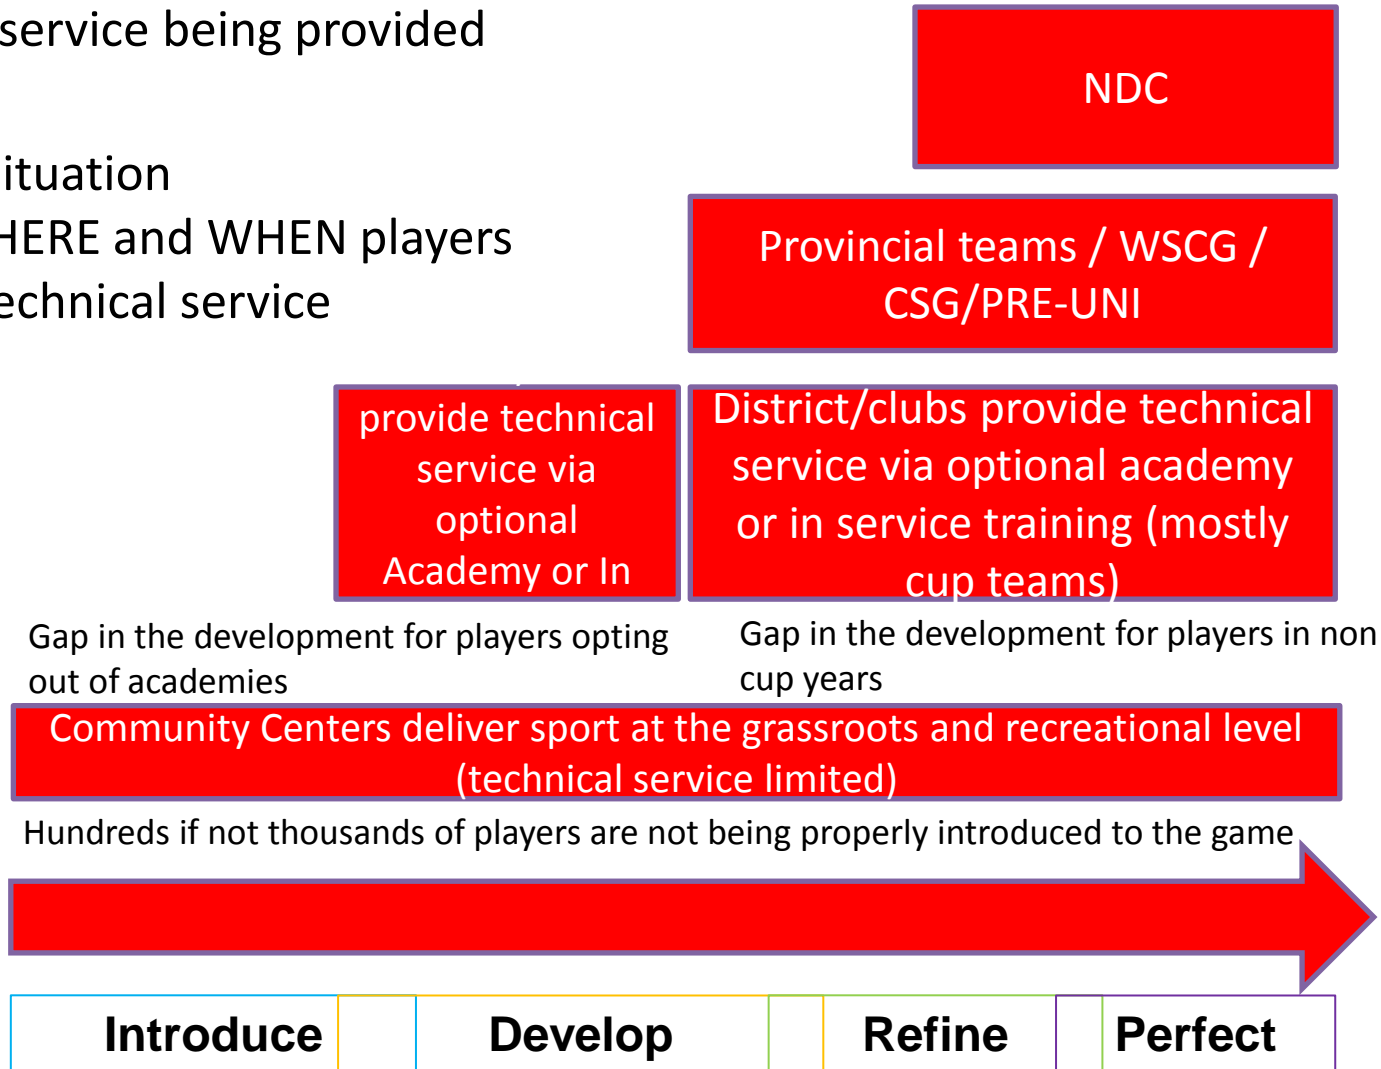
service being provided

ituation
HERE and WHEN players
echnical service

NDC

Provincial teams / WSCG / CSG/PRE-UNI

provide technical service via optional Academy or In

District/clubs provide technical service via optional academy or in service training (mostly cup teams)

Gap in the development for players opting out of academies

Gap in the development for players in non cup years

Community Centers deliver sport at the grassroots and recreational level (technical service limited)

Hundreds if not thousands of players are not being properly introduced to the game

| Introduce | Develop | Refine | Perfect |